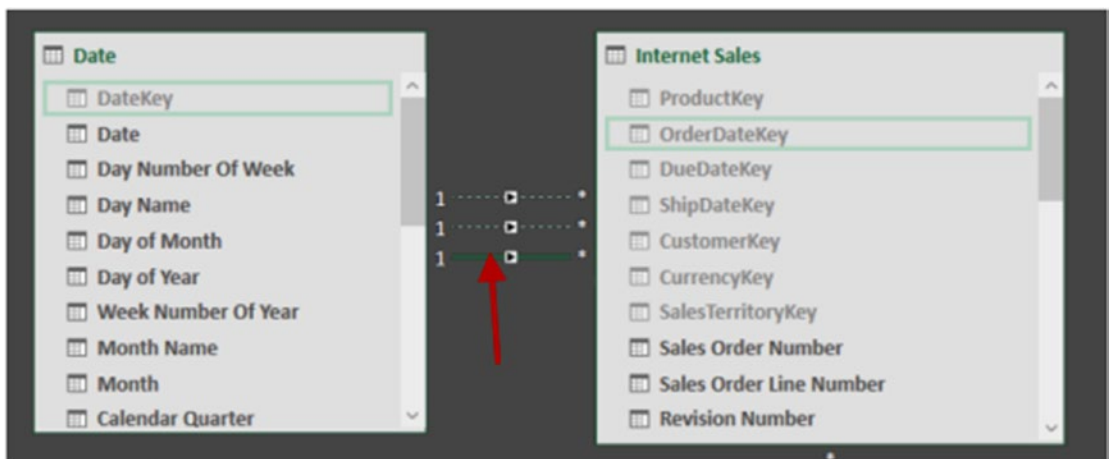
Date

DateKey
Date
Day Number Of Week
Day Name
Day of Month
Day of Year
Week Number Of Year
Month Name
Month
Calendar Quarter

1 *
1 *
1 *

Internet Sales

ProductKey
OrderDateKey
DueDateKey
ShipDateKey
CustomerKey
CurrencyKey
SalesTerritoryKey
Sales Order Number
Sales Order Line Number
Revision Number